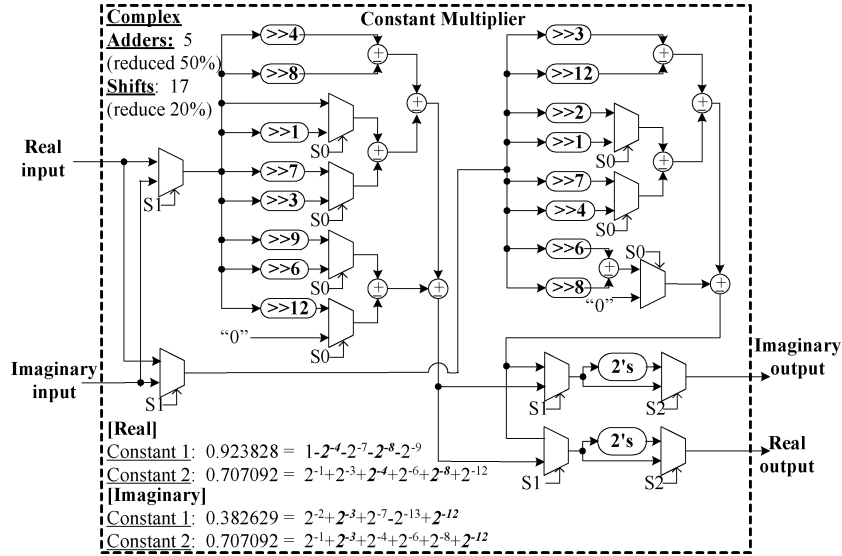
Complex Adders: 5 (reduced 50%)
Shifts: 17 (reduce 20%)

Constant Multiplier

>>4
>>8
>>1
>>7
>>3
>>9
>>6
>>12
"0"
S0
S0
S0
S0

>>3
>>12
>>2
>>1
>>7
>>4
>>6
>>8
"0"
S0
S0
S0

Real input

Imaginary input

S1
S1

2's
2's
S1
S1
S2
S2

Imaginary output

Real output

[Real]
Constant 1: 0.923828 = $1-2^{-4}-2^{-7}-2^{-8}-2^{-9}$
Constant 2: 0.707092 = $2^{-1}+2^{-3}+2^{-4}+2^{-6}+2^{-8}+2^{-12}$
[Imaginary]
Constant 1: 0.382629 = $2^{-2}+2^{-3}+2^{-7}-2^{-13}+2^{-12}$
Constant 2: 0.707092 = $2^{-1}+2^{-3}+2^{-4}+2^{-6}+2^{-8}+2^{-12}$